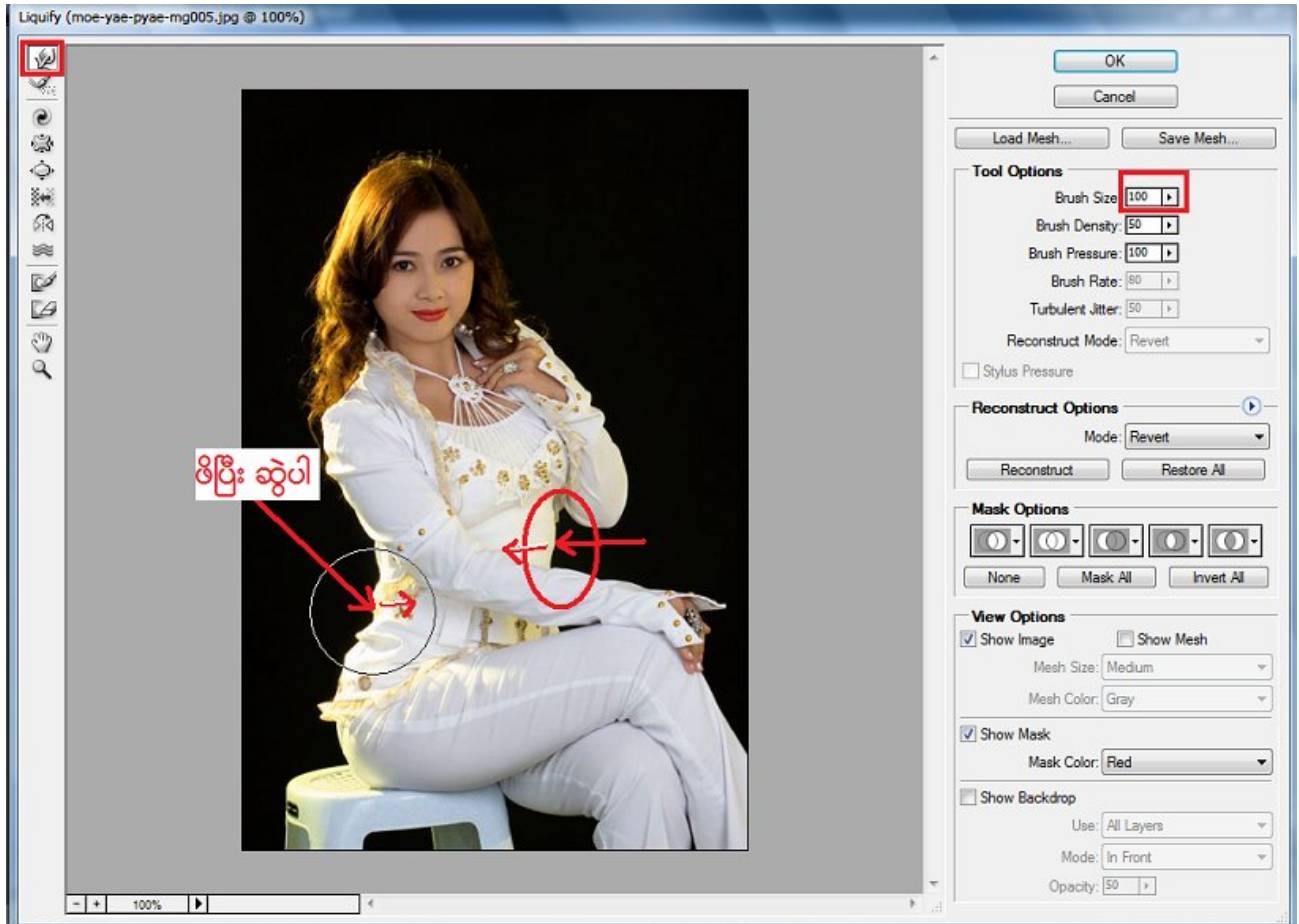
Liquify (moe-yae-pyae-mg005.jpg @ 100%)

ဖိပြီး ဆွဲပါ

100%

OK
Cancel
Load Mesh...
Save Mesh...

Tool Options
Brush Size: 100
Brush Density: 50
Brush Pressure: 100
Brush Rate: 80
Turbulent Jitter: 50
Reconstruct Mode: Revert
Stylus Pressure

Reconstruct Options
Mode: Revert
Reconstruct
Restore All

Mask Options
None
Mask All
Invert All

View Options
Show Image
Show Mesh
Mesh Size: Medium
Mesh Color: Gray
Show Mask
Mask Color: Red
Show Backdrop
Use: All Layers
Mode: In Front
Opacity: 50